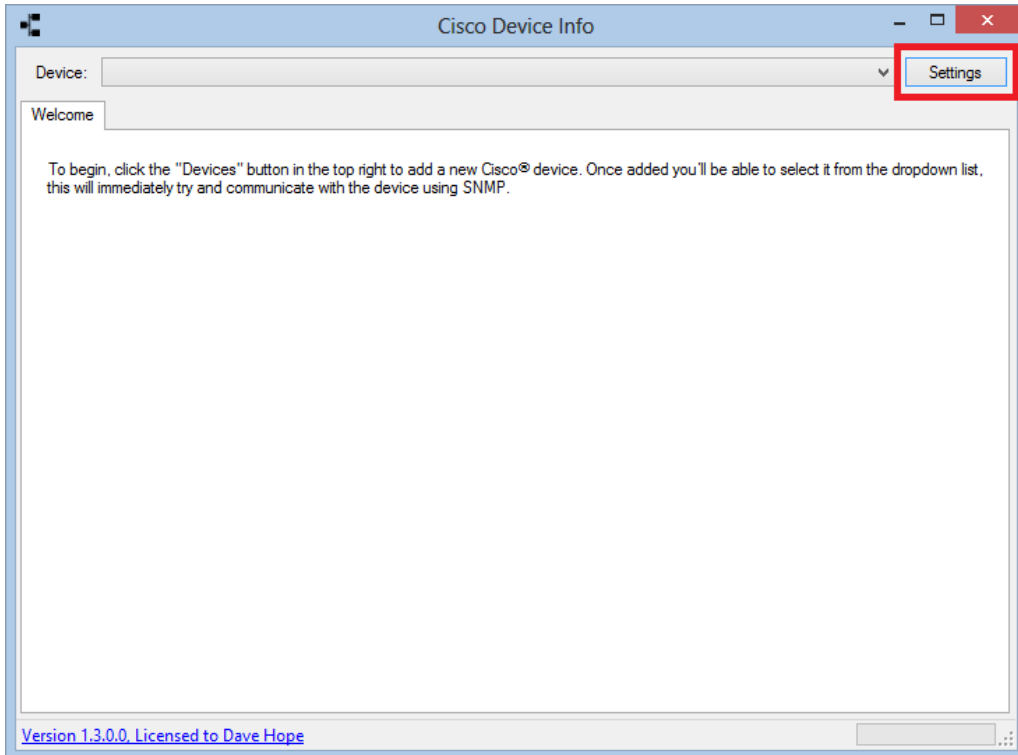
Cisco Device Info

Device:

Settings

Welcome

To begin, click the "Devices" button in the top right to add a new Cisco® device. Once added you'll be able to select it from the dropdown list, this will immediately try and communicate with the device using SNMP.

Version 1.3.0.0, Licensed to Dave Hope